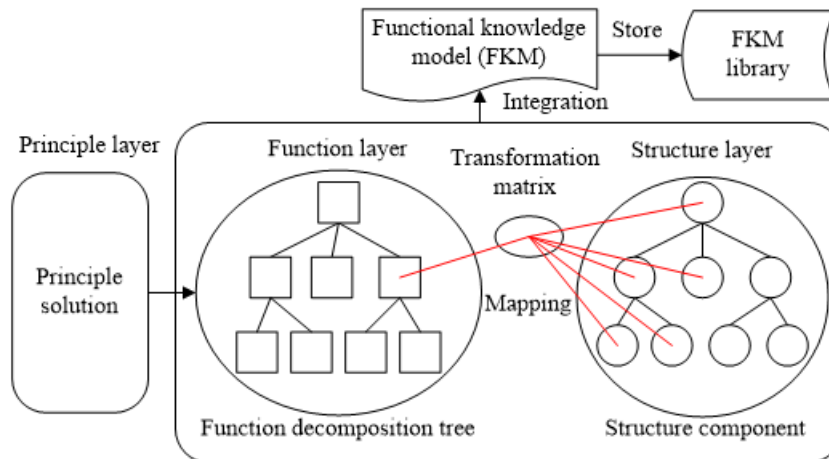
Functional knowledge model (FKM)

Store

FKM library

Integration

Principle layer

Principle solution

Function layer

Transformation matrix

Structure layer

Mapping

Function decomposition tree

Structure component